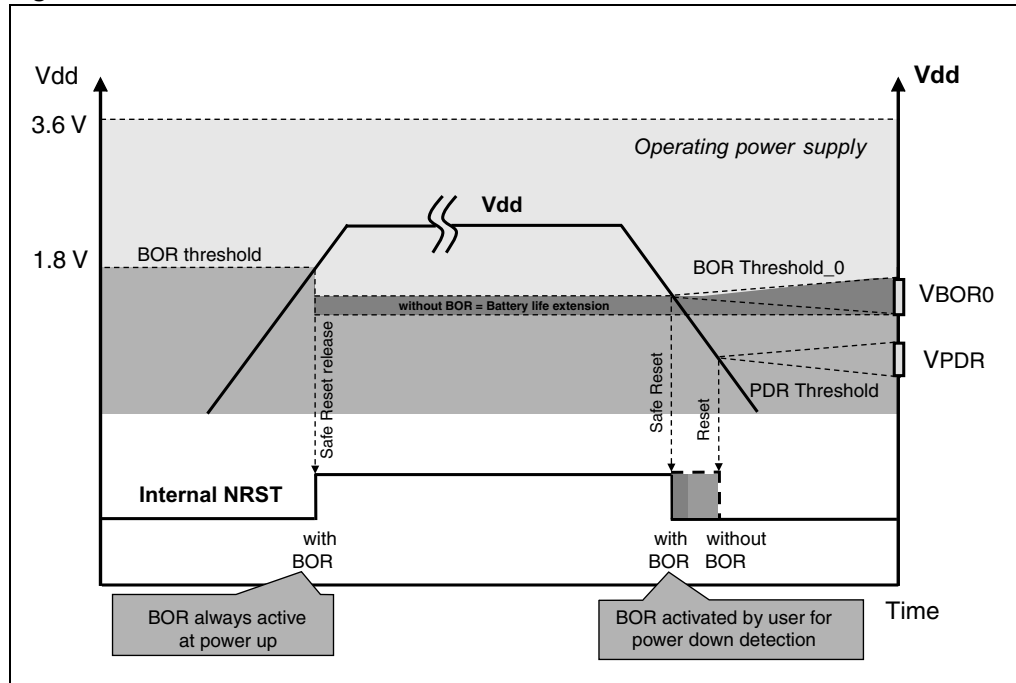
Vdd

Vdd

3.6 V

Operating power supply

Vdd

1.8 V

BOR threshold

BOR Threshold_0

without BOR = Battery life extension

VBOR0

Safe Reset release

Safe Reset

Reset

VPDR

PDR Threshold

Internal NRST

with BOR

with BOR

without BOR

BOR always active at power up

BOR activated by user for power down detection

Time